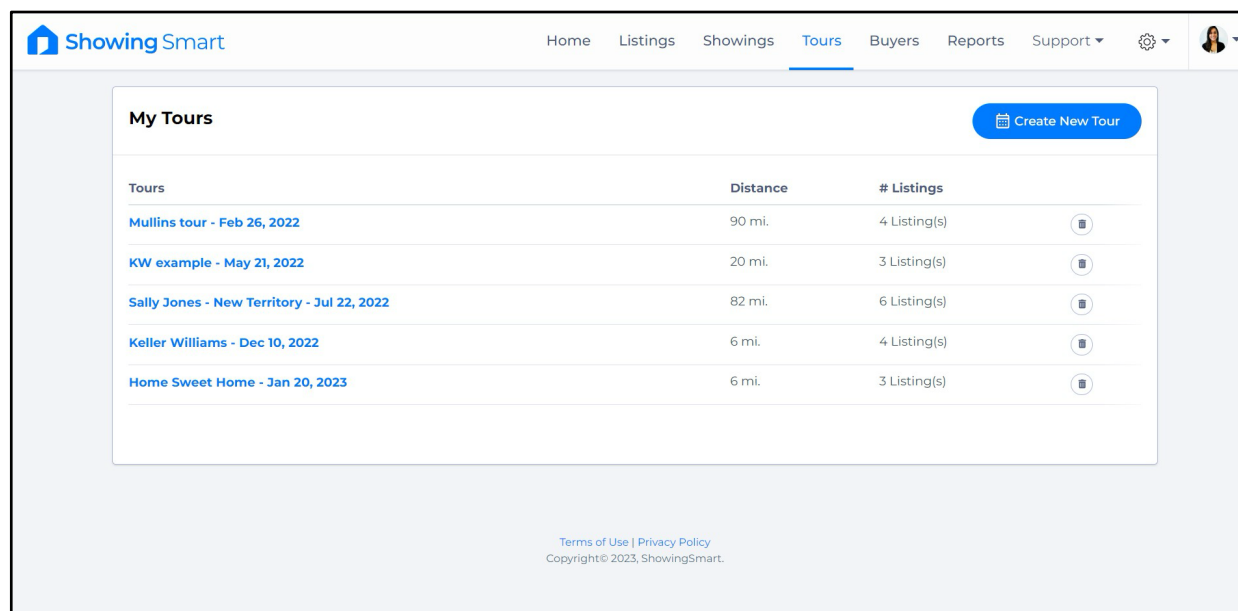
Showing Smart

Home Listings Showings Tours Buyers Reports Support

My Tours

Create New Tour

| Tours | Distance | # Listings | |
|---|---|---|---|
| Mullins tour - Feb 26, 2022 | 90 mi. | 4 Listing(s) | |
| KW example - May 21, 2022 | 20 mi. | 3 Listing(s) | |
| Sally Jones - New Territory - Jul 22, 2022 | 82 mi. | 6 Listing(s) | |
| Keller Williams - Dec 10, 2022 | 6 mi. | 4 Listing(s) | |
| Home Sweet Home - Jan 20, 2023 | 6 mi. | 3 Listing(s) | |

Terms of Use | Privacy Policy
Copyright© 2023, ShowingSmart.